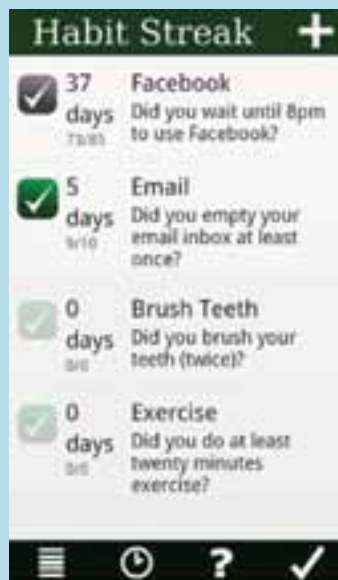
Habit Streak +

37 days 73/85 Facebook
Did you wait until 8pm to use Facebook?

5 days 9/10 Email
Did you empty your email inbox at least once?

0 days 0/0 Brush Teeth
Did you brush your teeth (twice)?

0 days 0/0 Exercise
Did you do at least twenty minutes exercise?

?